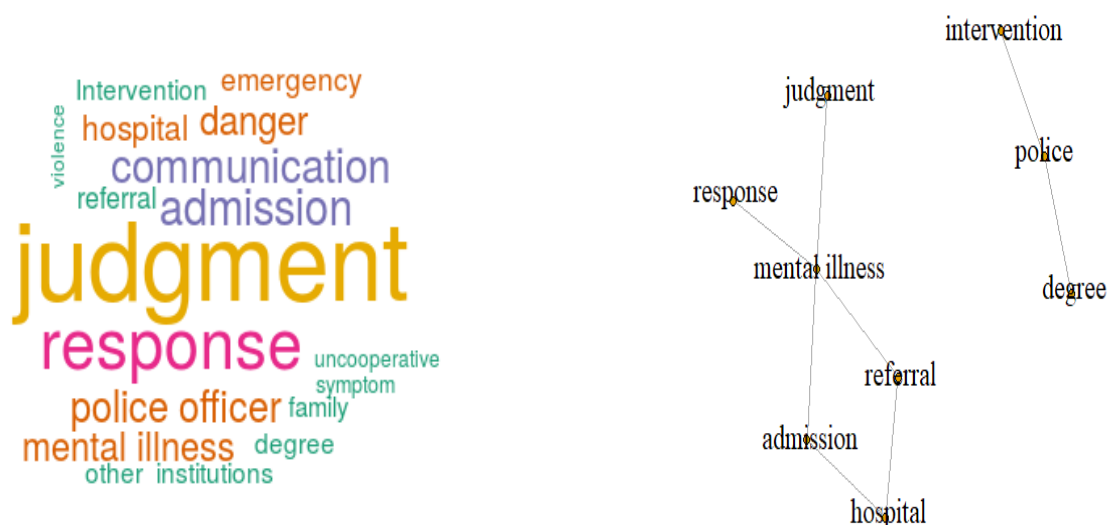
violence
Intervention
emergency
hospital
danger
communication
referral
admission
judgment
response
uncooperative
symptom
police officer
family
mental illness
degree
other
institutions

intervention
judgment
police
response
mental illness
degree
referral
admission
hospital